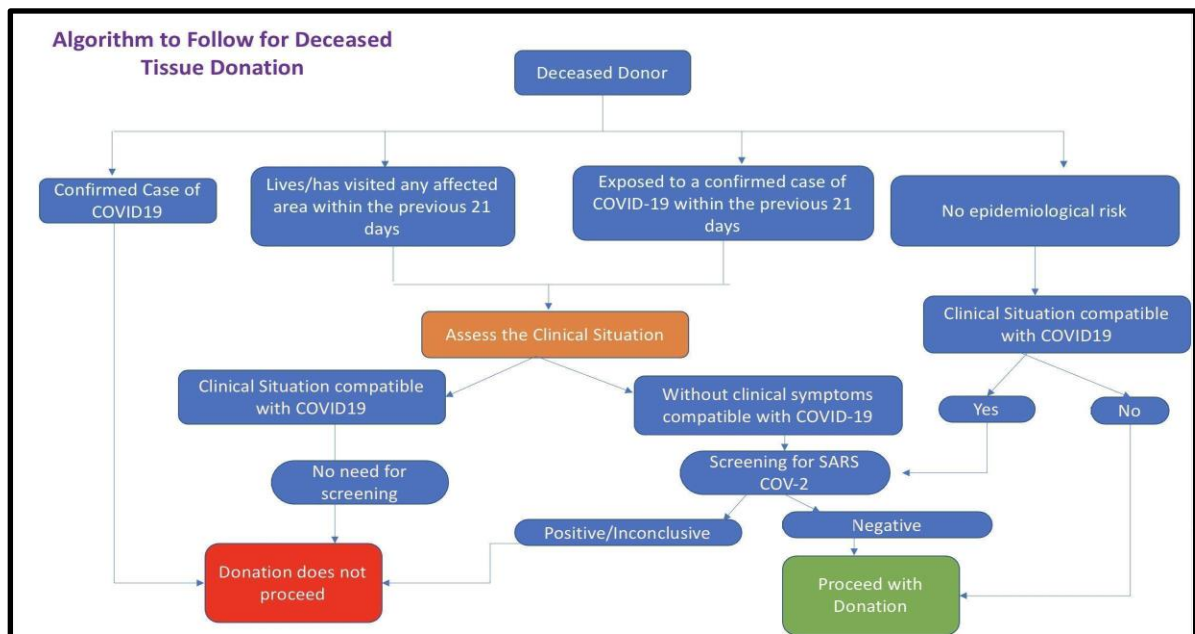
Algorithm to Follow for Deceased Tissue Donation

Deceased Donor

Confirmed Case of COVID19

Lives/has visited any affected area within the previous 21 days

Exposed to a confirmed case of COVID-19 within the previous 21 days

No epidemiological risk

Assess the Clinical Situation

Clinical Situation compatible with COVID19

Clinical Situation compatible with COVID19

Without clinical symptoms compatible with COVID-19

Yes

No

No need for screening

Screening for SARS COV-2

Positive/Inconclusive

Negative

Donation does not proceed

Proceed with Donation